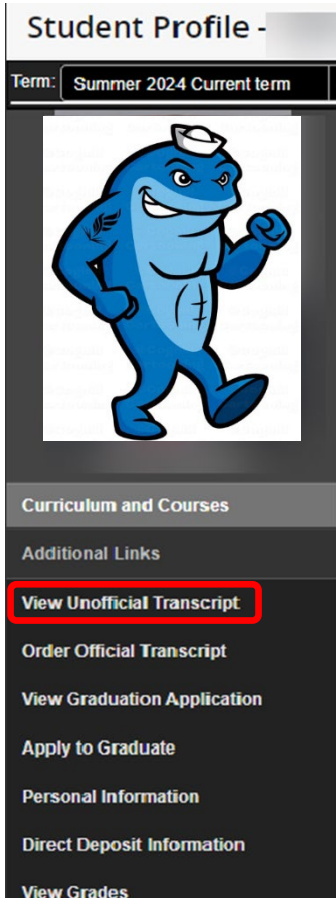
Student Profile -

Term: Summer 2024 Current term

Curriculum and Courses

Additional Links

View Unofficial Transcript

Order Official Transcript

View Graduation Application

Apply to Graduate

Personal Information

Direct Deposit Information

View Grades